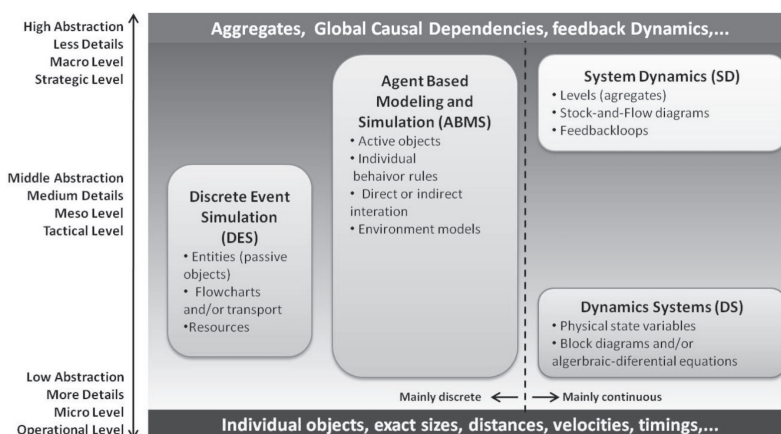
High Abstraction
Less Details
Macro Level
Strategic Level

Aggregates, Global Causal Dependencies, feedback Dynamics,...

Middle Abstraction
Medium Details
Meso Level
Tactical Level

Discrete Event Simulation (DES)
• Entities (passive objects)
• Flowcharts and/or transport
•Resources

Agent Based Modeling and Simulation (ABMS)
• Active objects
• Individual behavior rules
• Direct or indirect interation
• Environment models

System Dynamics (SD)
• Levels (agregates)
• Stock-and-Flow diagrams
• Feedbackloops

Dynamics Systems (DS)
• Physical state variables
• Block diagrams and/or algerbraic-differential equations

Low Abstraction
More Details
Micro Level
Operational Level

Mainly discrete
Mainly continuous

Individual objects, exact sizes, distances, velocities, timings,...